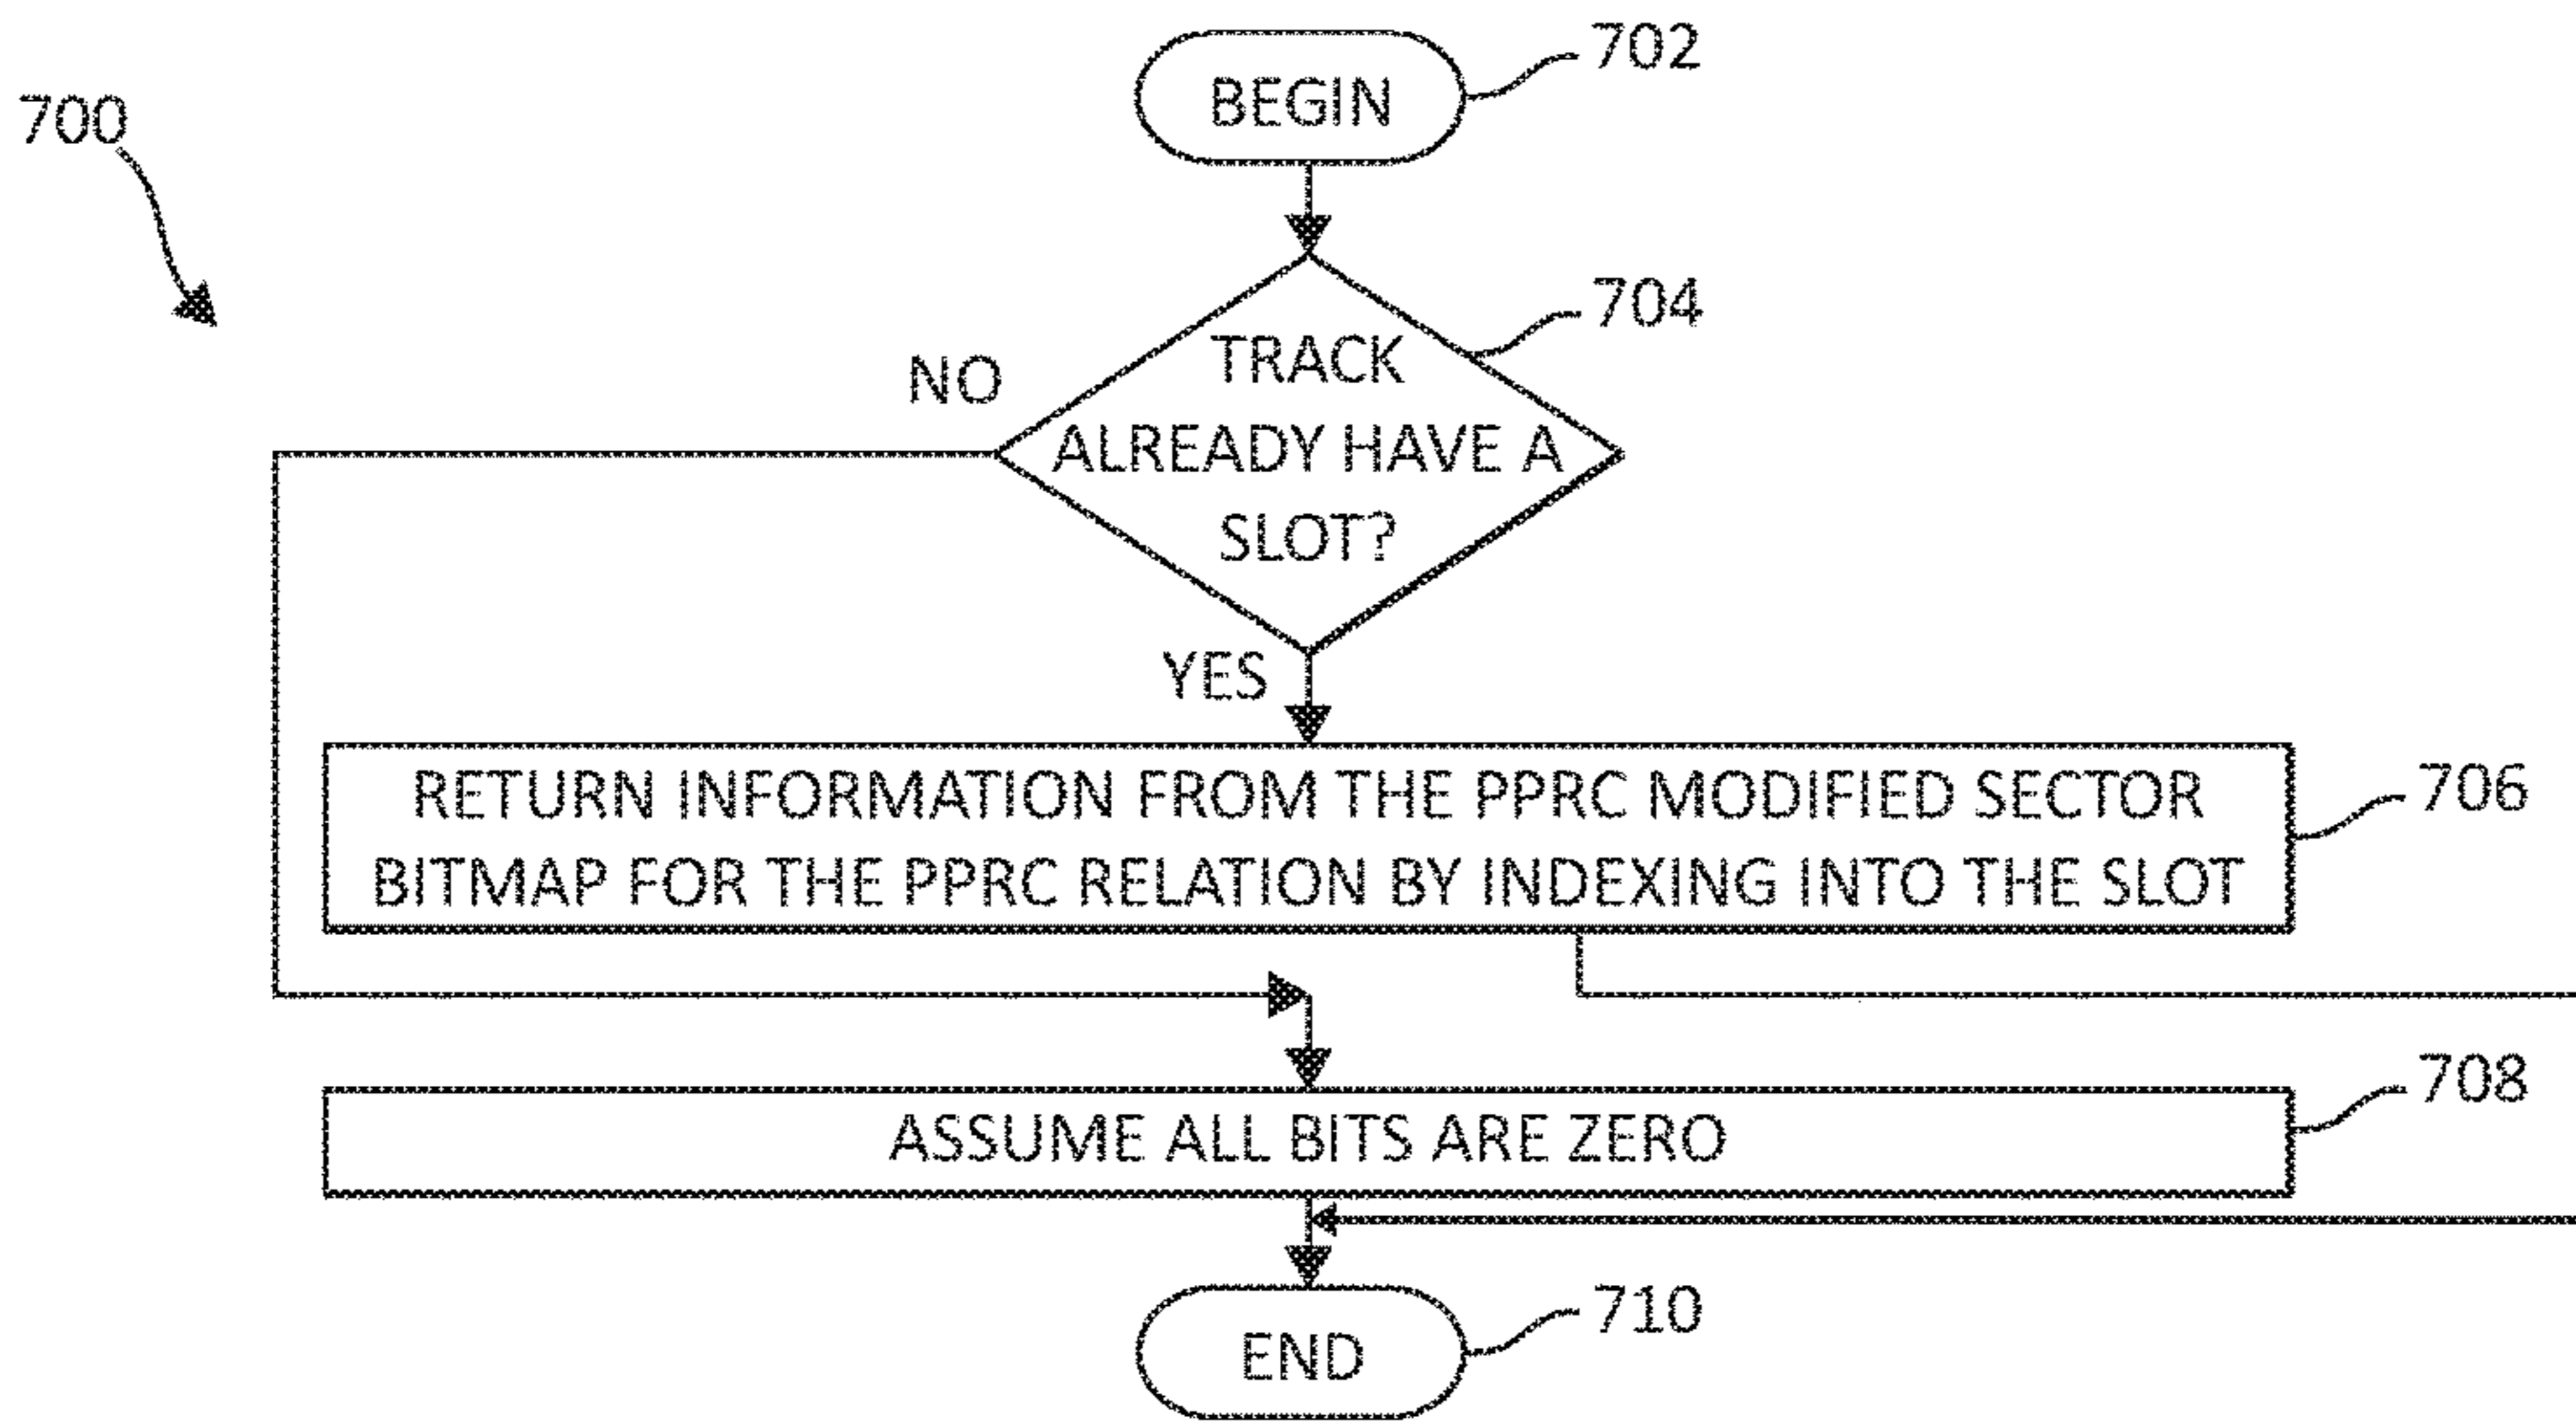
700

BEGIN 702

TRACK ALREADY HAVE A SLOT? 704

NO

YES

RETURN INFORMATION FROM THE PPRC MODIFIED SECTOR BITMAP FOR THE PPRC RELATION BY INDEXING INTO THE SLOT 706

ASSUME ALL BITS ARE ZERO 708

END 710